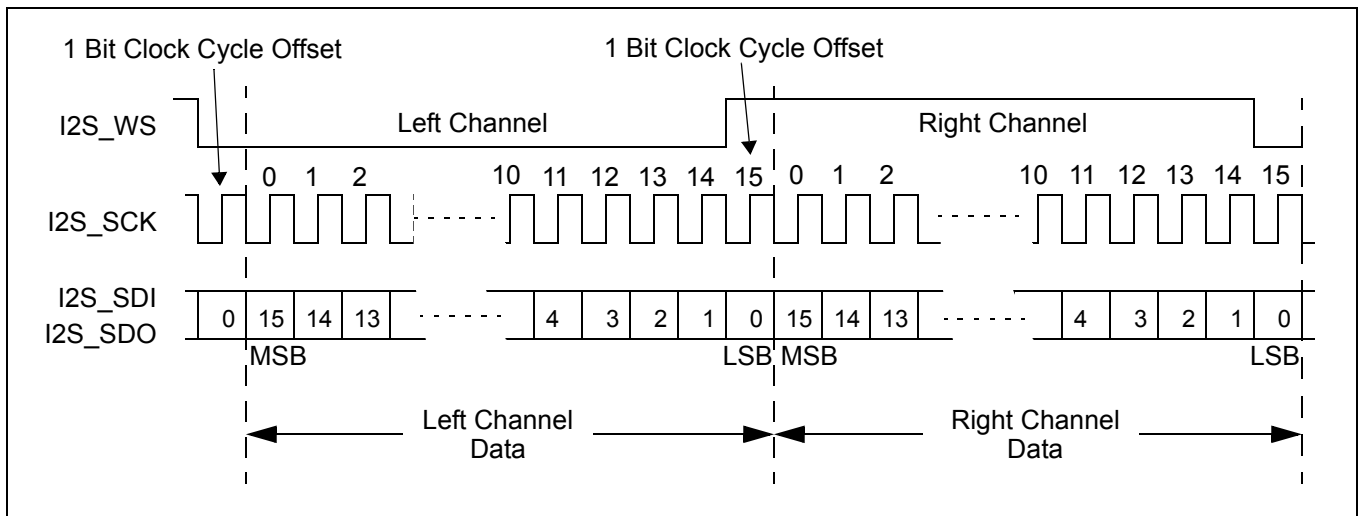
1 Bit Clock Cycle Offset

1 Bit Clock Cycle Offset

I2S_WS

Left Channel

Right Channel

0 1 2

10 11 12 13 14 15

0 1 2

10 11 12 13 14 15

I2S_SCK

I2S_SDI
I2S_SDO

0 15 14 13

4 3 2 1 0

15 14 13

4 3 2 1 0

MSB

LSB

MSB

LSB

Left Channel
Data

Right Channel
Data